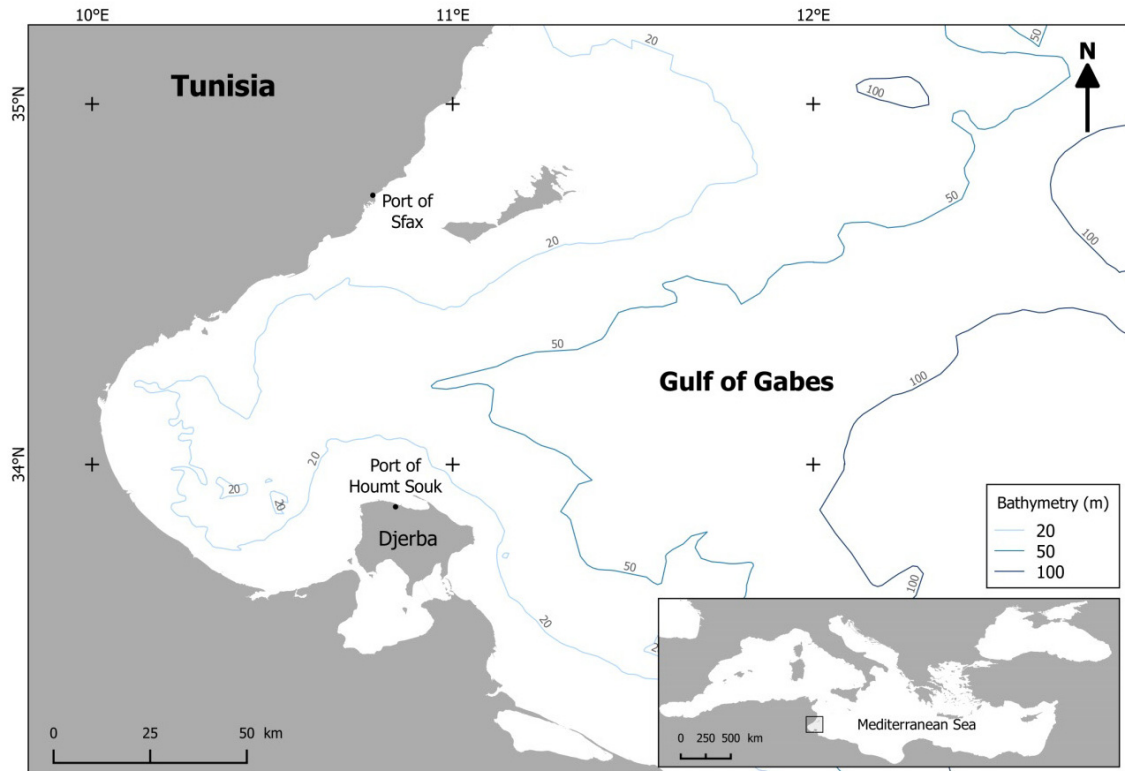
10°E
11°E
12°E
35°N
34°N
N
Tunisia
Port of Sfax
Gulf of Gabes
Port of Houmt Souk
Djerba
20
20
20
20
20
20
50
50
50
50
100
100
100
100
Bathymetry (m)
20
50
100
0 25 50 km
0 250 500 km
Mediterranean Sea